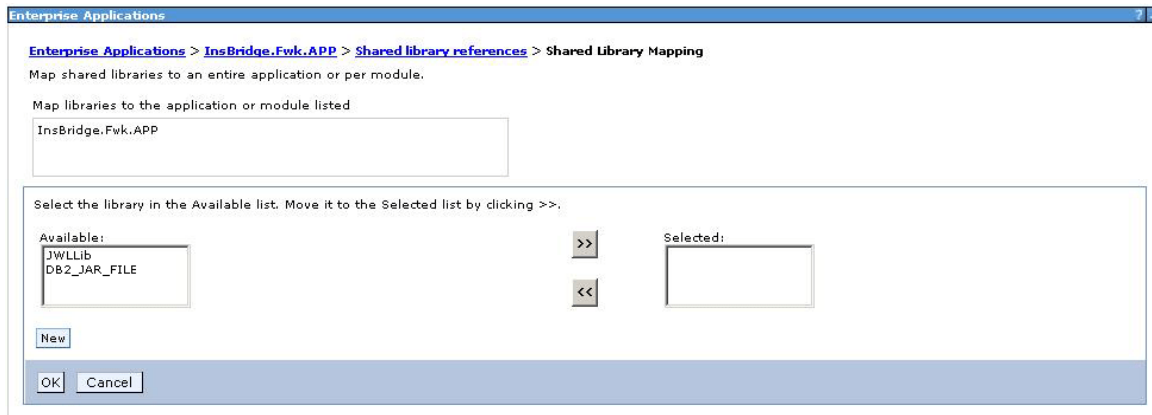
Enterprise Applications

?

Enterprise Applications > InsBridge.Fwk.APP > Shared library references > Shared Library Mapping

Map shared libraries to an entire application or per module.

Map libraries to the application or module listed

InsBridge.Fwk.APP

Select the library in the Available list. Move it to the Selected list by clicking >>.

Available:

JWLLib
DB2_JAR_FILE

>>

<<

Selected:

New

OK Cancel